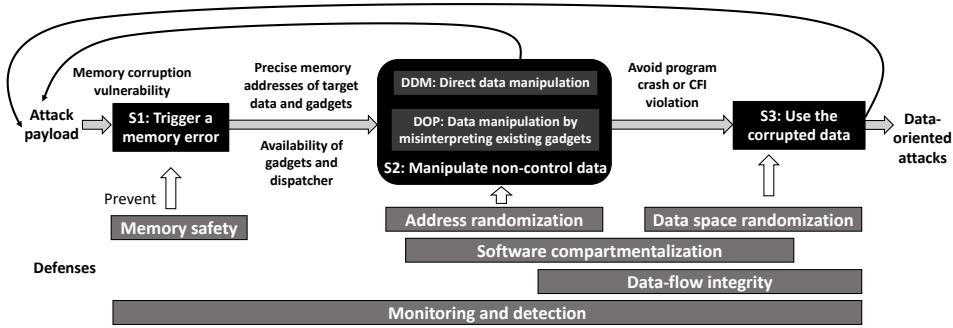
Memory corruption vulnerability

Attack payload

S1: Trigger a memory error

Precise memory addresses of target data and gadgets

Availability of gadgets and dispatcher

DDM: Direct data manipulation

DOP: Data manipulation by misinterpreting existing gadgets

S2: Manipulate non-control data

Avoid program crash or CFI violation

S3: Use the corrupted data

Data-oriented attacks

Prevent

Memory safety

Address randomization

Data space randomization

Software compartmentalization

Data-flow integrity

Defenses

Monitoring and detection